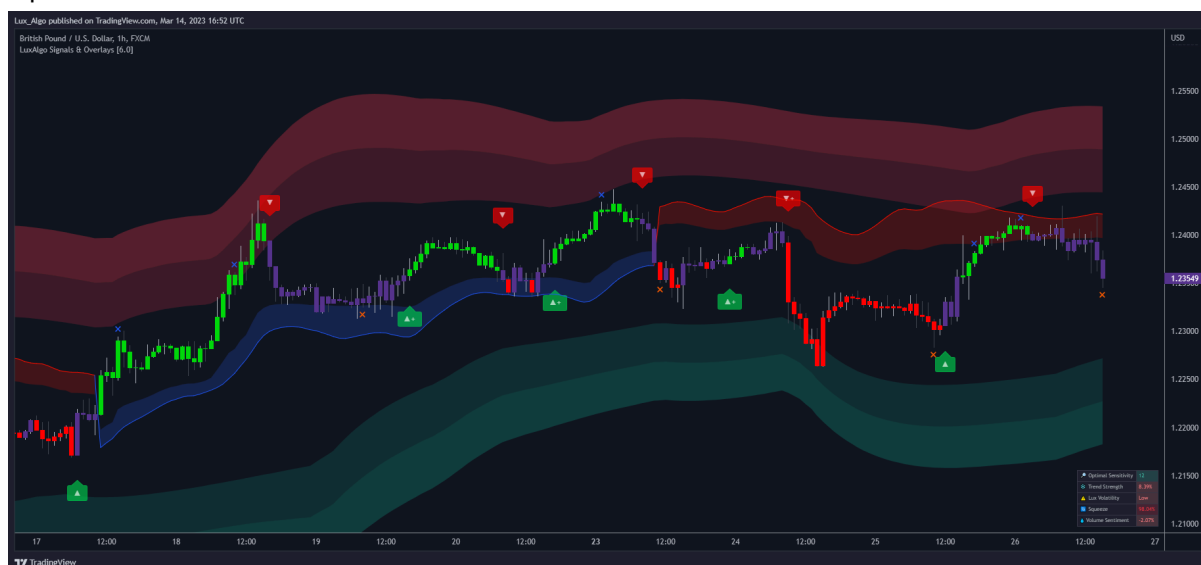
Lux_Algo published on TradingView.com, Mar 14, 2023 16:52 UTC

British Pound / U.S. Dollar, 1h, FXCM
LuxAlgo Signals & Overlays [6.0]

USD

1.25500
1.25000
1.24500
1.24000
1.23549
1.23000
1.22500
1.22000
1.21500
1.21000

▼ ▼ ▼ ▼ ▼ ▼
▲ ▲+ ▲+ ▲+ ▲

| | |
|---|---|
| Optimal Sensitivity | 12 |
| Trend Strength | 8.3% |
| Lux Volatility | Low |
| Squeeze | 93.26% |
| Volume Sentiment | -2.07% |

17 12:00 18 12:00 19 12:00 20 12:00 23 12:00 24 12:00 25 12:00 26 12:00 27

TradingView